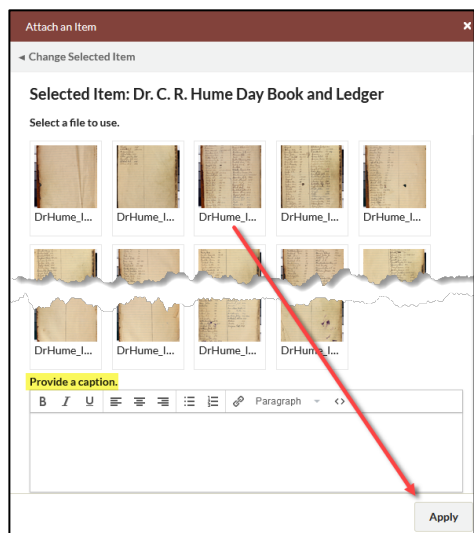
Attach an Item

◂ Change Selected Item

Selected Item: Dr. C. R. Hume Day Book and Ledger

Select a file to use.

DrHume_I... DrHume_I... DrHume_I... DrHume_I... DrHume_I...

DrHume_I... DrHume_I... DrHume_I... DrHume_I...

Provide a caption.

B I U Paragraph <>

Apply